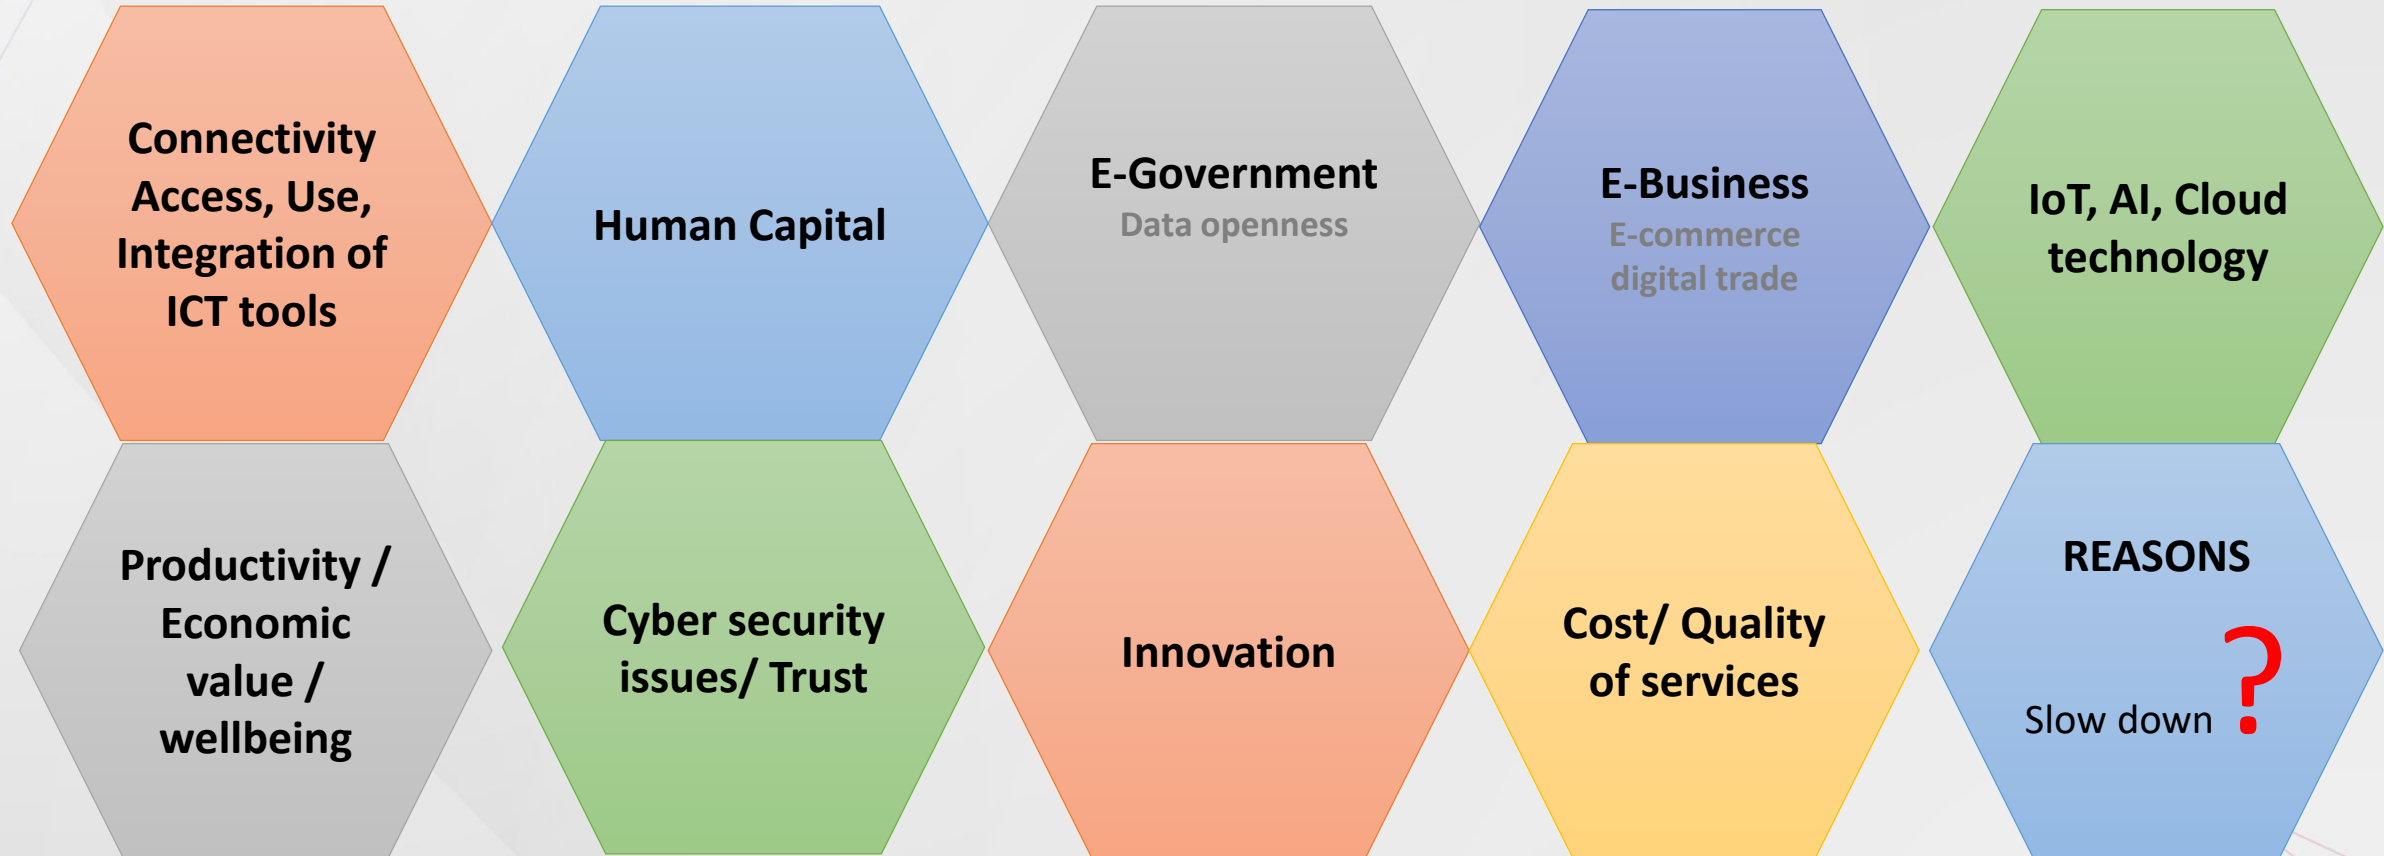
Connectivity Access, Use, Integration of ICT tools

Human Capital

E-Government
Data openness

E-Business
E-commerce digital trade

IoT, AI, Cloud technology

Productivity / Economic value / wellbeing

Cyber security issues/ Trust

Innovation

Cost/ Quality of services

REASONS
Slow down ?